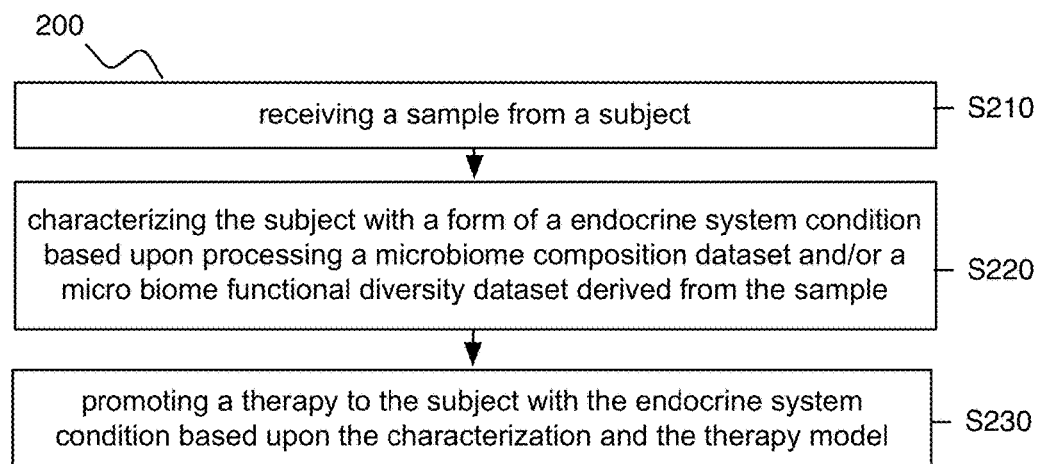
200

receiving a sample from a subject

S210

characterizing the subject with a form of a endocrine system condition based upon processing a microbiome composition dataset and/or a micro biome functional diversity dataset derived from the sample

S220

promoting a therapy to the subject with the endocrine system condition based upon the characterization and the therapy model

S230